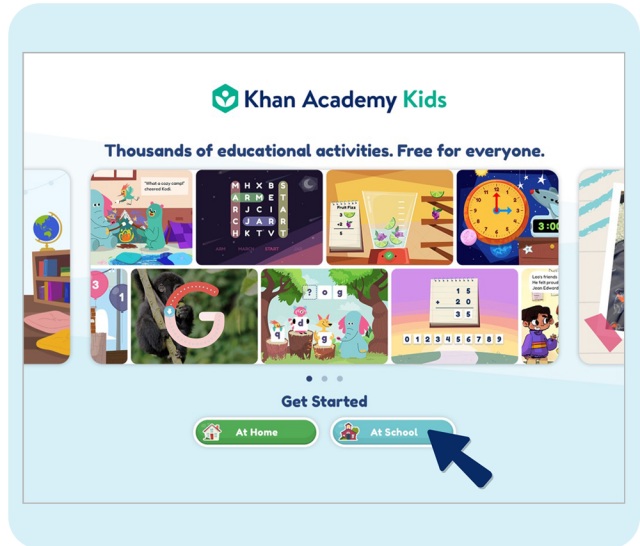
Khan Academy Kids

Thousands of educational activities. Free for everyone.

"What a cozy camp!" cheered Kodi.

| M | H | X | B | S |
|---|---|---|---|---|
| A | R | M | E | T |
| R | J | C | I | A |
| C | J | A | R | R |
| H | K | T | V | T |

ARM MARCH START

Fruit Pizza

3:00

3

1

? o g

d

g

| | 1 | 5 |
|---|---|---|
| + | 2 | 0 |
| | 3 | 5 |

0 1 2 3 4 5 6 7 8 9

Leo's friends He felt proud Jean Edward

Get Started

At Home

At School